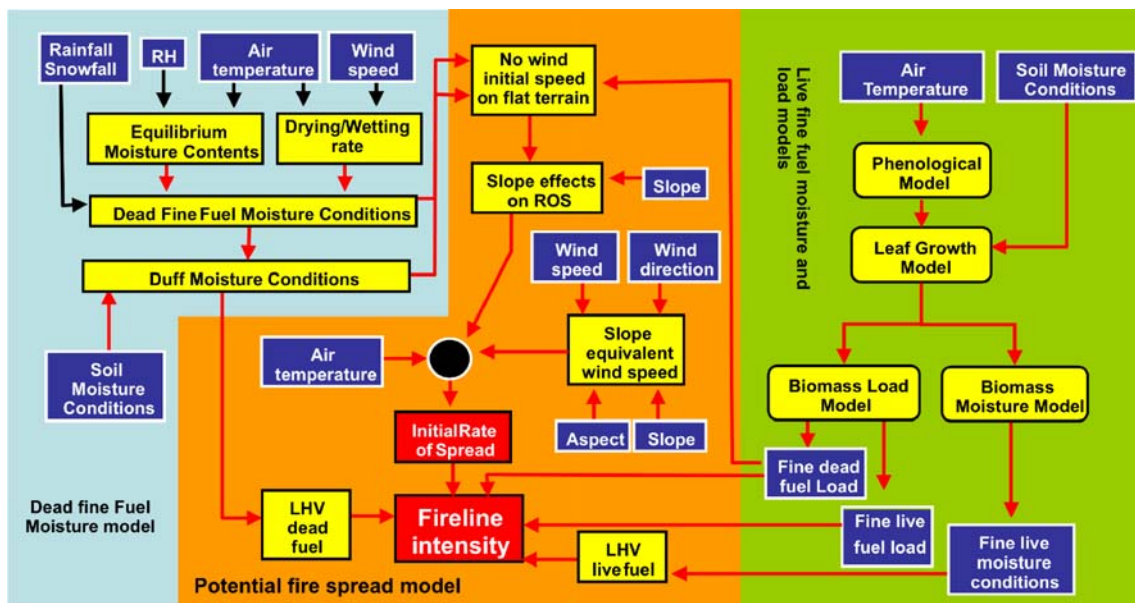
Rainfall Snowfall

RH

Air temperature

Wind speed

Equilibrium Moisture Contents

Drying/Wetting rate

Dead Fine Fuel Moisture Conditions

Duff Moisture Conditions

Soil Moisture Conditions

Dead fine Fuel Moisture model

No wind initial speed on flat terrain

Slope effects on ROS

Slope

Wind speed

Wind direction

Slope equivalent wind speed

Aspect

Slope

Air temperature

InitialRate of Spread

LHV dead fuel

Fireline intensity

LHV live fuel

Potential fire spread model

Live fine fuel moisture and load models

Air Temperature

Soil Moisture Conditions

Phenological Model

Leaf Growth Model

Biomass Load Model

Biomass Moisture Model

Fine dead fuel Load

Fine live fuel load

Fine live moisture conditions